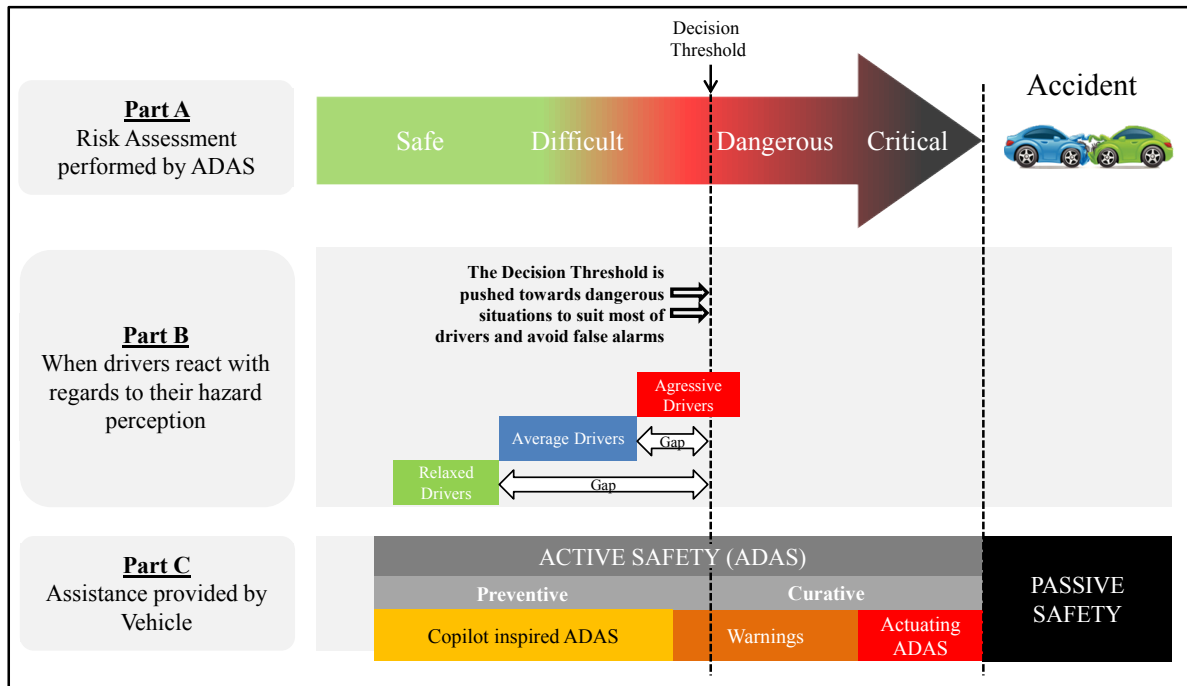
Decision Threshold

Part A
Risk Assessment performed by ADAS

Safe Difficult Dangerous Critical

Accident

Part B
When drivers react with regards to their hazard perception

The Decision Threshold is pushed towards dangerous situations to suit most of drivers and avoid false alarms

Agressive Drivers

Average Drivers

Gap

Relaxed Drivers

Gap

Part C
Assistance provided by Vehicle

ACTIVE SAFETY (ADAS)

Preventive

Curative

Copilot inspired ADAS

Warnings

Actuating ADAS

PASSIVE SAFETY